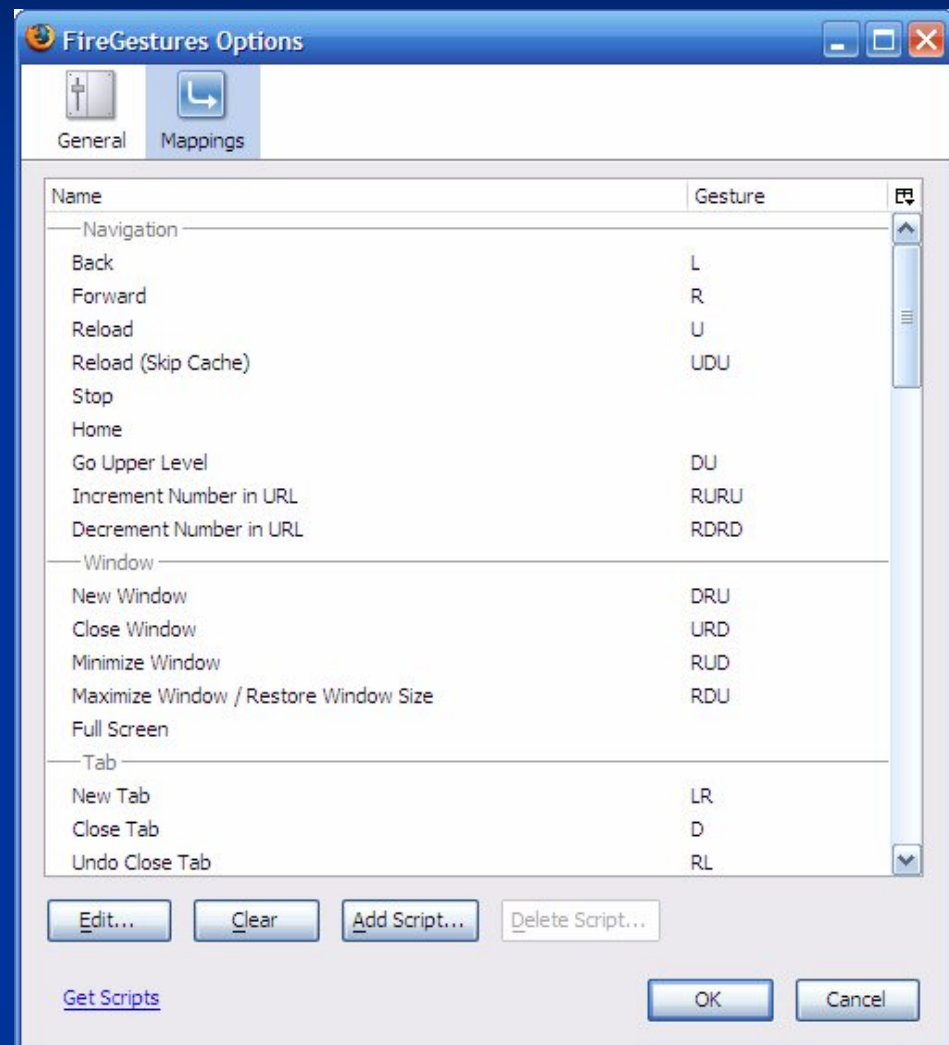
FireGestures Options

General Mappings

| Name | Gesture |
|---|---|
| Navigation | |
| Back | L |
| Forward | R |
| Reload | U |
| Reload (Skip Cache) | UDU |
| Stop | |
| Home | |
| Go Upper Level | DU |
| Increment Number in URL | RURU |
| Decrement Number in URL | RDRD |
| Window | |
| New Window | DRU |
| Close Window | URD |
| Minimize Window | RUD |
| Maximize Window / Restore Window Size | RDU |
| Full Screen | |
| Tab | |
| New Tab | LR |
| Close Tab | D |
| Undo Close Tab | RL |

Edit... Clear Add Script... Delete Script...

Get Scripts

OK Cancel